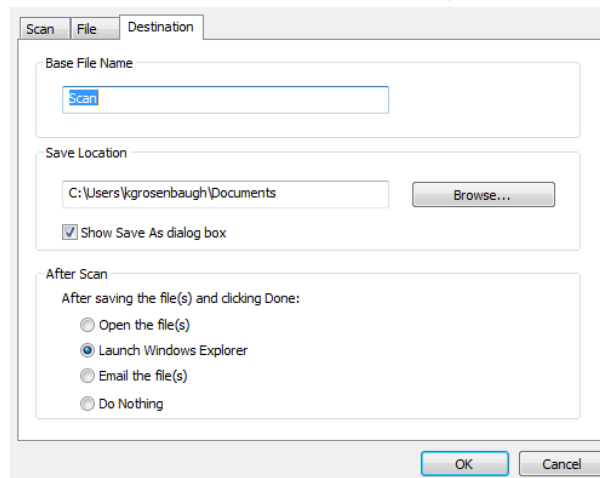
Scan File Destination

Base File Name

Scan

Save Location

C:\Users\kgrosenbaugh\Documents

Browse...

Show Save As dialog box

After Scan

After saving the file(s) and clicking Done:

Open the file(s)

Launch Windows Explorer

Email the file(s)

Do Nothing

OK

Cancel